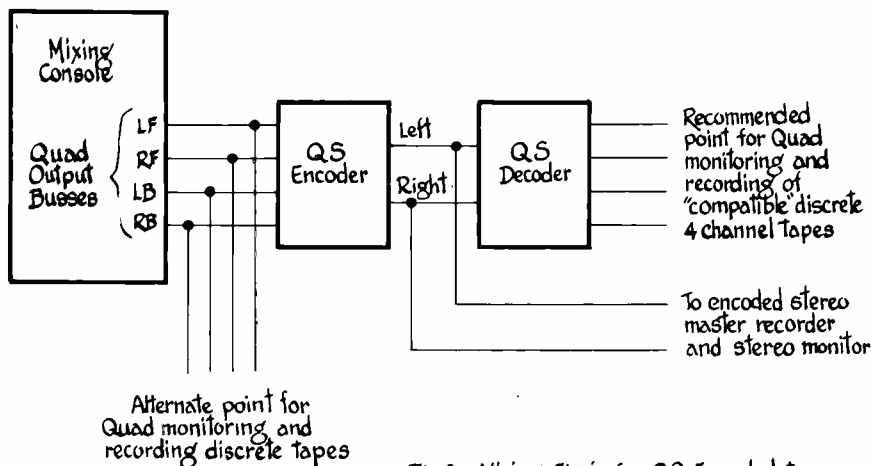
Mixing Console

Quad Output Busses

LF
RF
LB
RB

QS Encoder

Left
Right

QS Decoder

Recommended point for Quad monitoring and recording of "compatible" discrete 4 channel Tapes

To encoded stereo master recorder and stereo monitor

Alternate point for Quad monitoring and recording discrete tapes

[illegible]